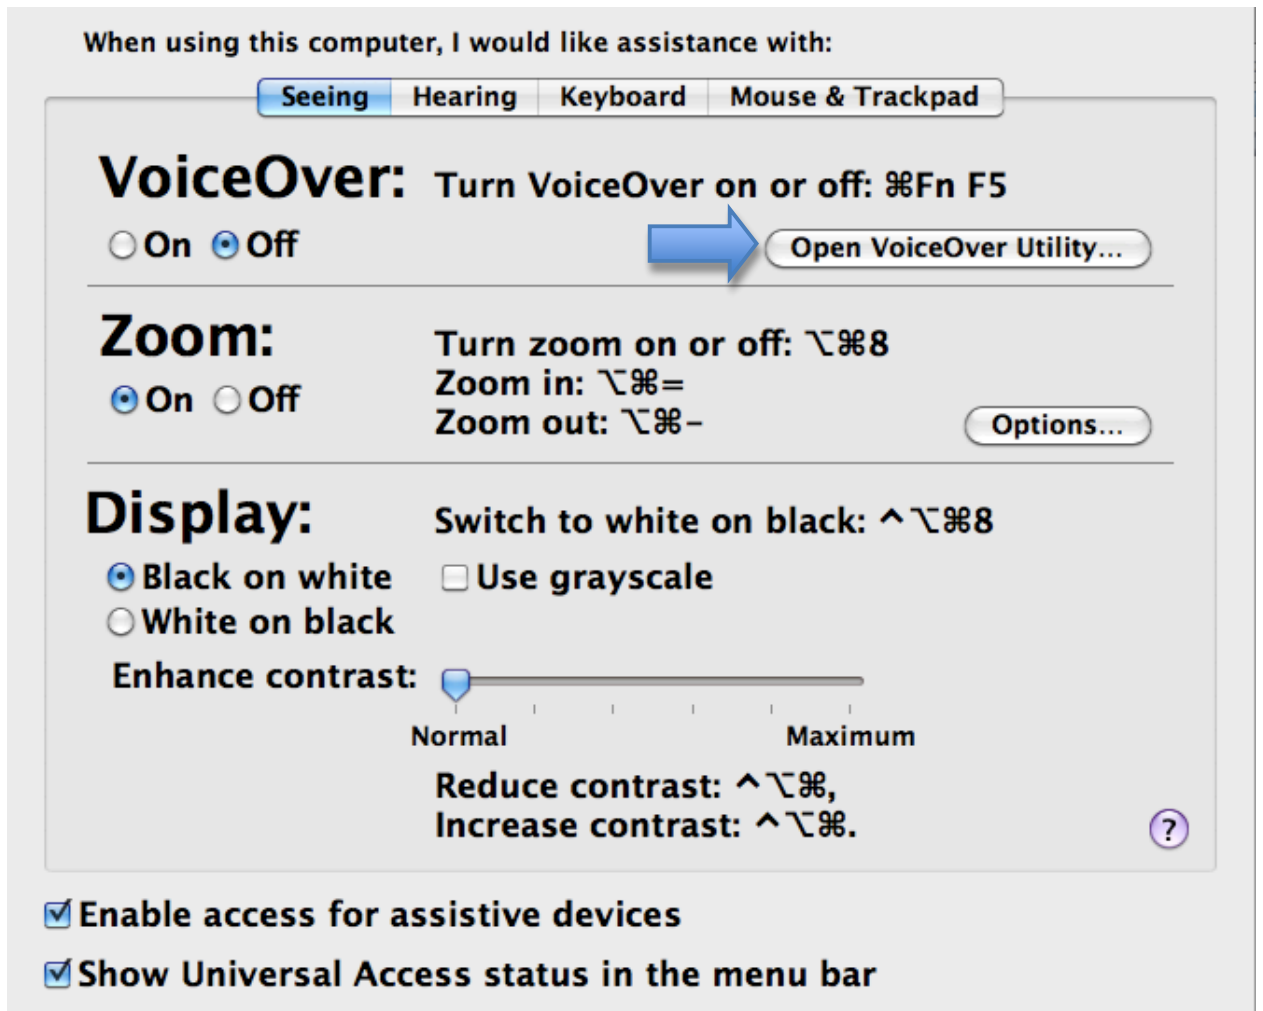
When using this computer, I would like assistance with:

Seeing Hearing Keyboard Mouse & Trackpad

VoiceOver: Turn VoiceOver on or off: ⌘Fn F5

On Off

Open VoiceOver Utility...

Zoom: Turn zoom on or off: ⌥⌘8

Zoom in: ⌥⌘=

Zoom out: ⌥⌘-

On Off

Options...

Display: Switch to white on black: ^⌥⌘8

Black on white

White on black

Use grayscale

Enhance contrast:

Normal Maximum

Reduce contrast: ^⌥⌘,

Increase contrast: ^⌥⌘.

?

Enable access for assistive devices

Show Universal Access status in the menu bar